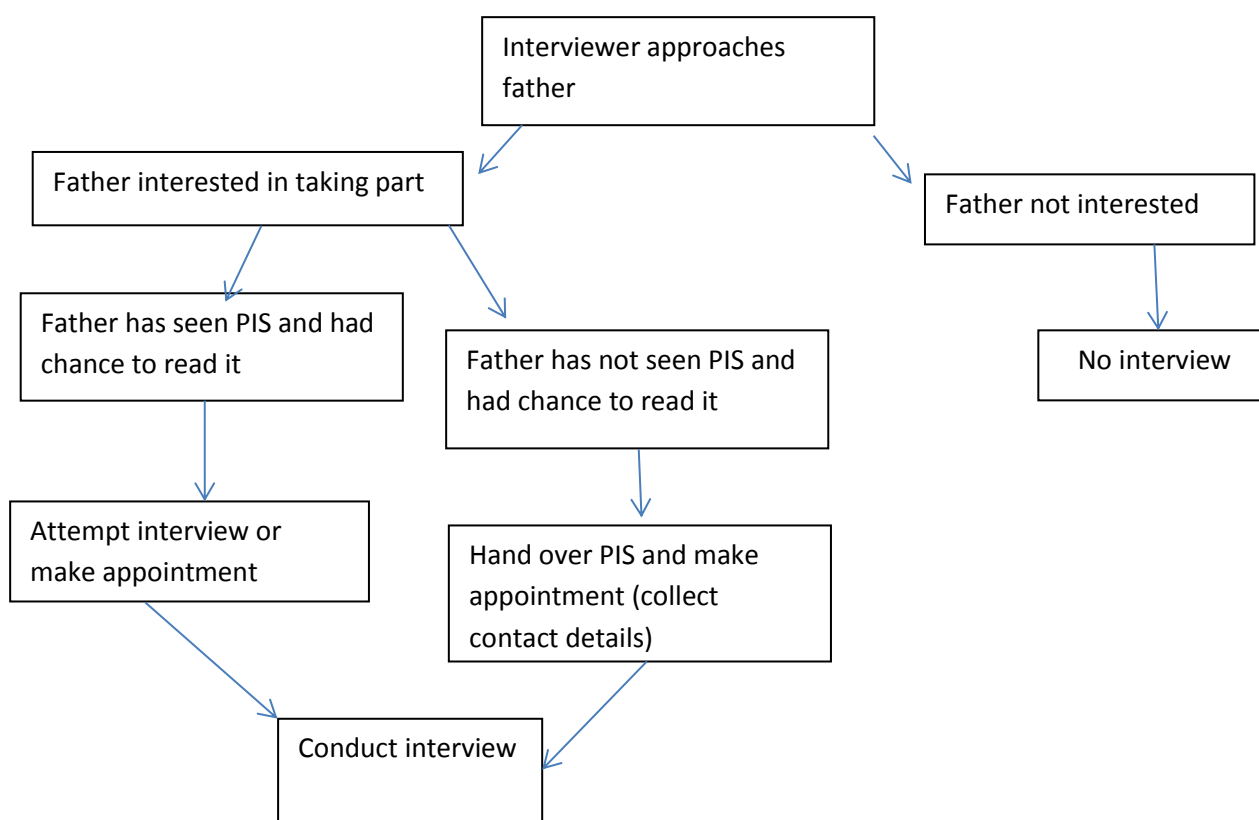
Interviewer approaches father

Father interested in taking part

Father not interested

Father has seen PIS and had chance to read it

Father has not seen PIS and had chance to read it

No interview

Attempt interview or make appointment

Hand over PIS and make appointment (collect contact details)

Conduct interview